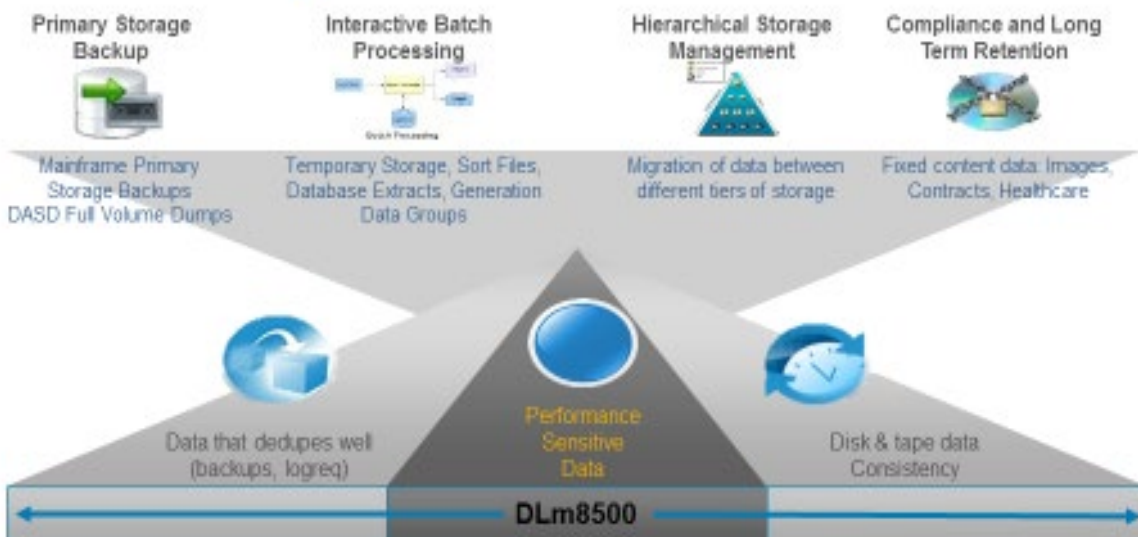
Primary Storage Backup

Interactive Batch Processing

Batch Processing

Hierarchical Storage Management

Compliance and Long Term Retention

Mainframe Primary Storage Backups DASD Full Volume Dumps

Temporary Storage, Sort Files, Database Extracts, Generation Data Groups

Migration of data between different tiers of storage

Fixed content data: Images, Contracts, Healthcare

Data that dedupes well (backups, logreq)

Performance Sensitive Data

Disk & tape data Consistency

DLm8500